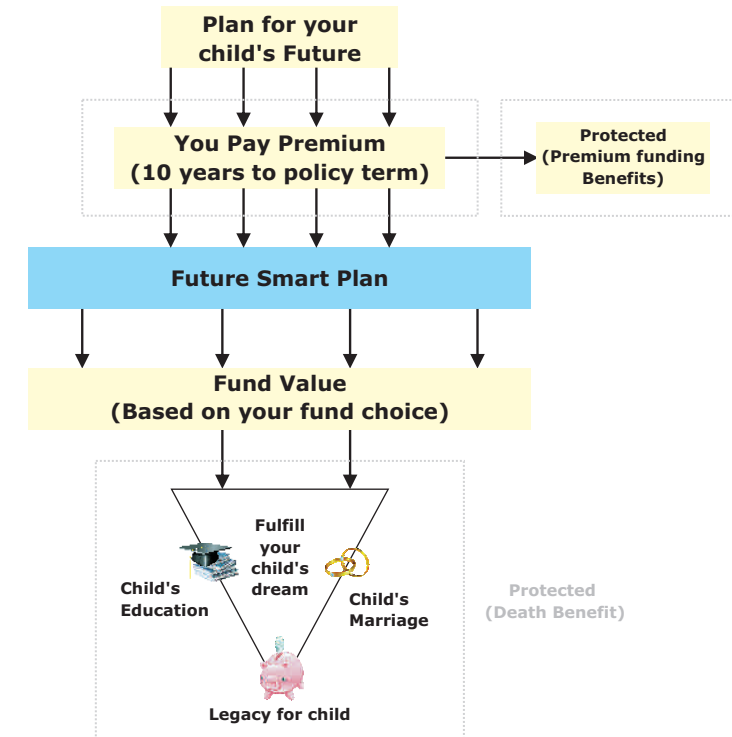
Plan for your child's Future

You Pay Premium (10 years to policy term)

Protected (Premium funding Benefits)

Future Smart Plan

Fund Value (Based on your fund choice)

Fulfill your child's dream

Child's Education

Child's Marriage

Legacy for child

Protected (Death Benefit)